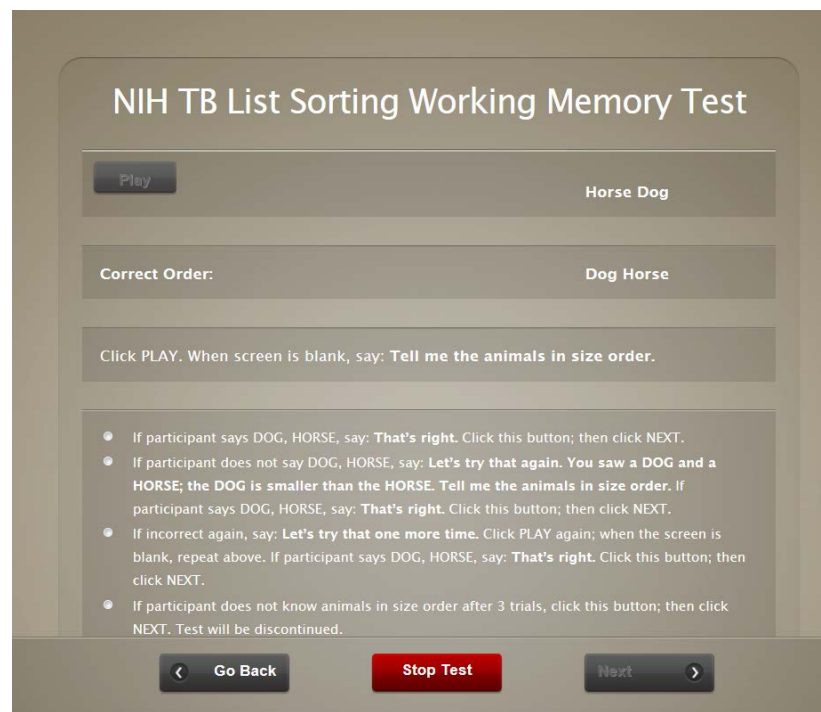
NIH TB List Sorting Working Memory Test

Play

Horse Dog

Correct Order: Dog Horse

Click PLAY. When screen is blank, say: **Tell me the animals in size order.**

- If participant says DOG, HORSE, say: **That's right.** Click this button; then click NEXT.
- If participant does not say DOG, HORSE, say: **Let's try that again. You saw a DOG and a HORSE; the DOG is smaller than the HORSE. Tell me the animals in size order.** If participant says DOG, HORSE, say: **That's right.** Click this button; then click NEXT.
- If incorrect again, say: **Let's try that one more time.** Click PLAY again; when the screen is blank, repeat above. If participant says DOG, HORSE, say: **That's right.** Click this button; then click NEXT.
- If participant does not know animals in size order after 3 trials, click this button; then click NEXT. Test will be discontinued.

Go Back

Stop Test

Next